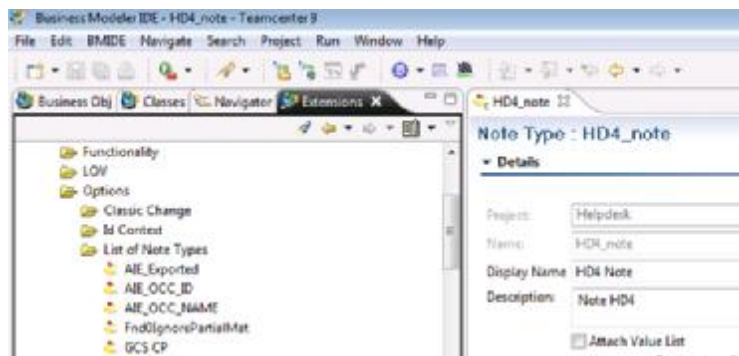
Business Modeler IDE - HD4_note - Teamcenter 9

File Edit BMIDE Navigate Search Project Run Window Help

Business Obj Classes Navigator Extensions

Functionality
LOV
Options
Classic Change
Id Context
List of Note Types
AIE_Exported
AIE_OCC_ID
AIE_OCC_NAME
Fnd0IgnorePartialMat
GCS CP

HD4_note

Note Type : HD4_note

Details

Project: Helpdesk
Name: HD4_note
Display Name HD4 Note
Description: Note HD4

Attach Value List